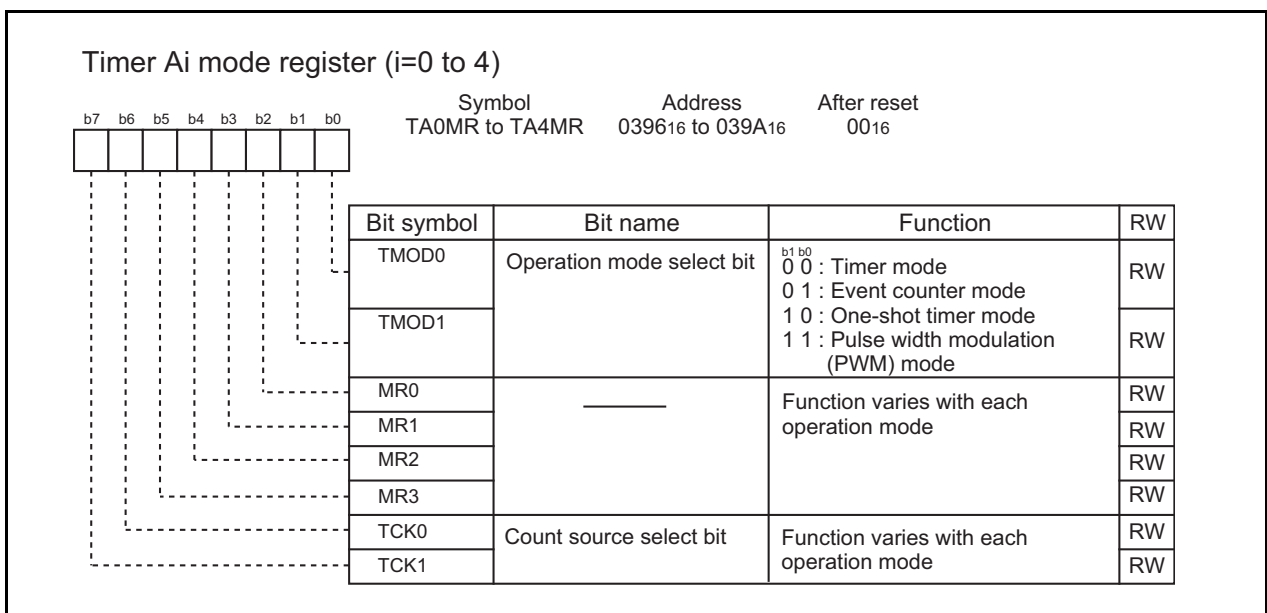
Timer Ai mode register (i=0 to 4)

b7 b6 b5 b4 b3 b2 b1 b0

Symbol TA0MR to TA4MR

Address $0396_{16}$ to $039A_{16}$

After reset $00_{16}$

| Bit symbol | Bit name | Function | RW |
|---|---|---|---|
| TMOD0 | Operation mode select bit | b1 b0<br>0 0 : Timer mode<br>0 1 : Event counter mode<br>1 0 : One-shot timer mode<br>1 1 : Pulse width modulation (PWM) mode | RW |
| TMOD1 | | | RW |
| MR0 | ———— | Function varies with each operation mode | RW |
| MR1 | | | RW |
| MR2 | | | RW |
| MR3 | | | RW |
| TCK0 | Count source select bit | Function varies with each operation mode | RW |
| TCK1 | | | RW |